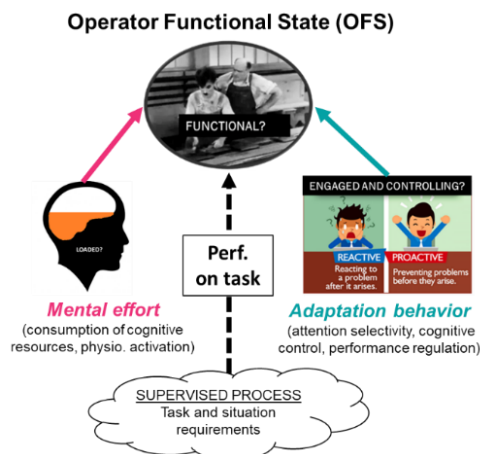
Operator Functional State (OFS)

FUNCTIONAL?

LOADED?

Mental effort
(consumption of cognitive resources, physio. activation)

Perf. on task

ENGAGED AND CONTROLLING?

REACTIVE
Reacting to a problem after it arises.

PROACTIVE
Preventing problems before they arise.

Adaptation behavior
(attention selectivity, cognitive control, performance regulation)

SUPERVISED PROCESS
Task and situation requirements